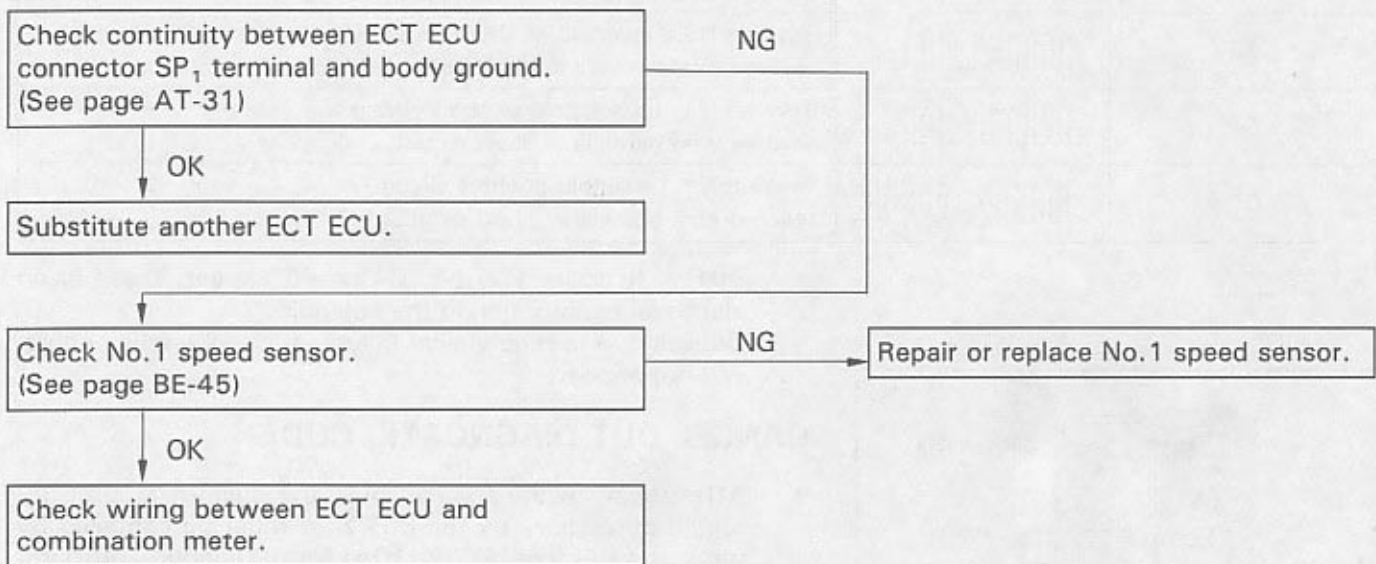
Check continuity between ECT ECU connector $SP_1$ terminal and body ground. (See page AT-31)

NG

OK

Substitute another ECT ECU.

Check No.1 speed sensor. (See page BE-45)

NG

Repair or replace No.1 speed sensor.

OK

Check wiring between ECT ECU and combination meter.